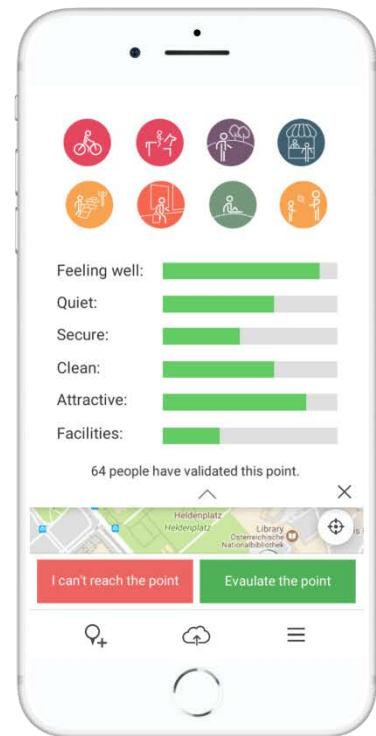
Feeling well:

Quiet:

Secure:

Clean:

Attractive:

Facilities:

64 people have validated this point.

Heldenplatz
Heldenplatz
Library
Österreichische Nationalbibliothek

I can't reach the point

Evaluate the point